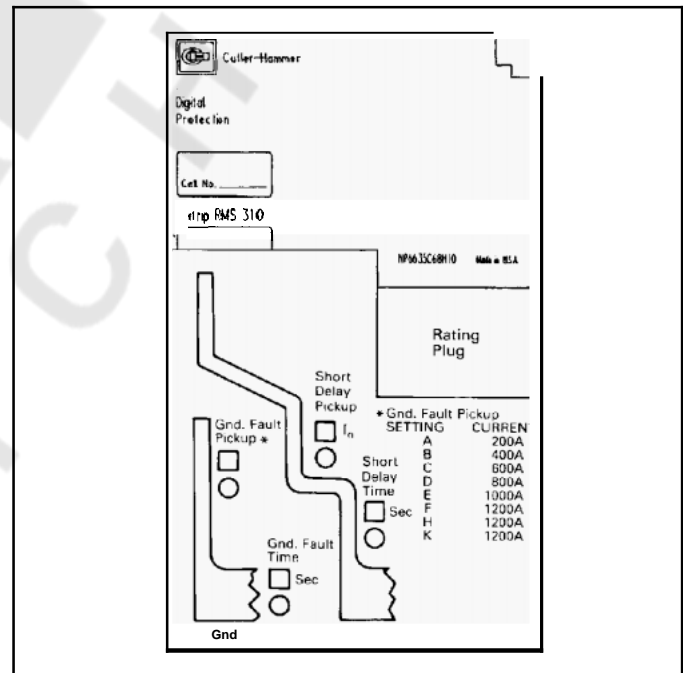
Cutler-Hammer

Digital
Protection

Cat No. ______

digitrip RMS 310

NP6635C68H10 Made in U.S.A

Rating
Plug

Short
Delay
Pickup
$I_n$

∗Gnd. Fault Pickup

| SETTING | CURREN |
|---|---|
| A | 200A |
| B | 400A |
| C | 600A |
| D | 800A |
| E | 1000A |
| F | 1200A |
| H | 1200A |
| K | 1200A |

Gnd. Fault
Pickup ∗

Short
Delay
Time
Sec

Gnd. Fault
Time
Sec

Gnd